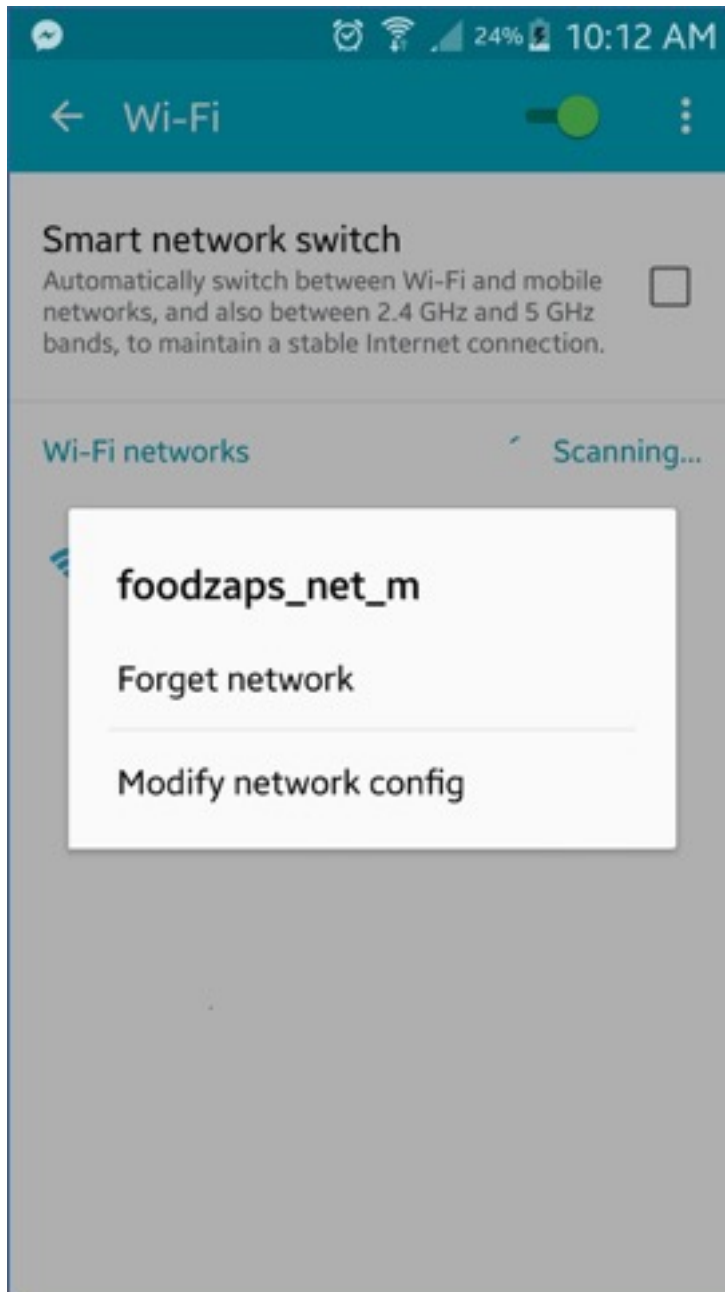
24% 10:12 AM

Wi-Fi

Smart network switch
Automatically switch between Wi-Fi and mobile networks, and also between 2.4 GHz and 5 GHz bands, to maintain a stable Internet connection.

Wi-Fi networks

Scanning...

foodzaps_net_m

Forget network

Modify network config